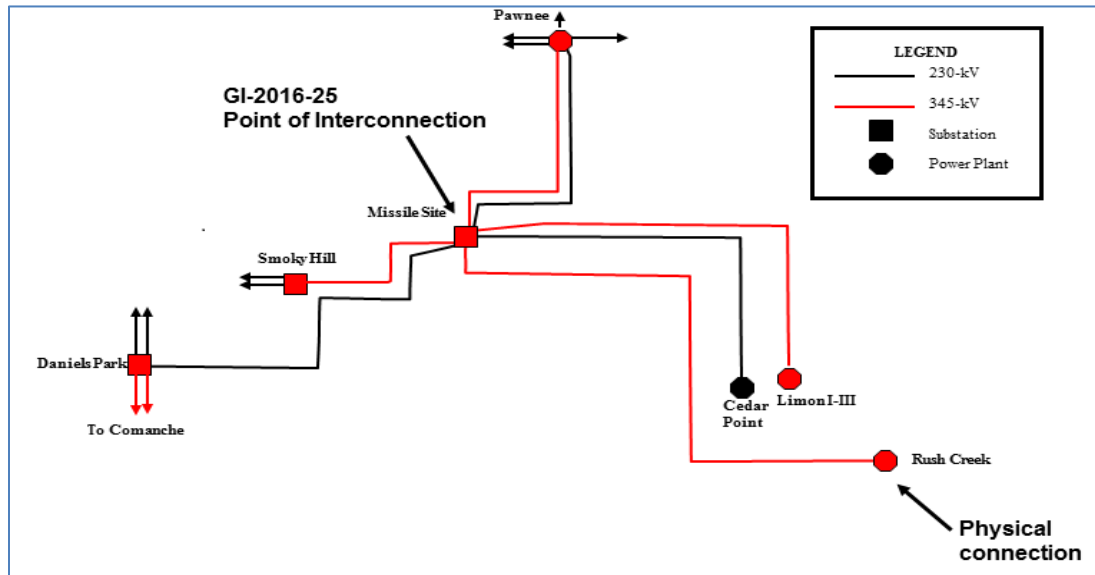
Pawnee

LEGEND
230-kV
345-kV
Substation
Power Plant

GI-2016-25
Point of Interconnection

Missile Site

Smoky Hill

Daniels Park

To Comanche

Cedar Point

Limon I-III

Rush Creek

Physical connection